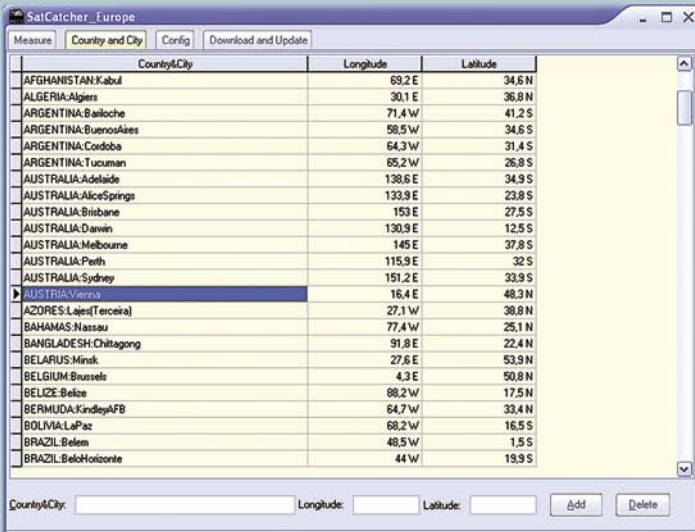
SatCatcher_Europe

Measure | Country and City | Config | Download and Update

| Country&City | Longitude | Latitude |
|---|---|---|
| AFGHANISTAN:Kabul | 69,2 E | 34,6 N |
| ALGERIA:Algiers | 30,1 E | 36,8 N |
| ARGENTINA:Bariloche | 71,4 W | 41,2 S |
| ARGENTINA:BuenosAires | 58,5 W | 34,6 S |
| ARGENTINA:Cordoba | 64,3 W | 31,4 S |
| ARGENTINA:Tucuman | 65,2 W | 26,8 S |
| AUSTRALIA:Adelaide | 138,6 E | 34,9 S |
| AUSTRALIA:AliceSprings | 133,9 E | 23,8 S |
| AUSTRALIA:Brisbane | 153 E | 27,5 S |
| AUSTRALIA:Darwin | 130,9 E | 12,5 S |
| AUSTRALIA:Melbourne | 145 E | 37,8 S |
| AUSTRALIA:Perth | 115,9 E | 32 S |
| AUSTRALIA:Sydney | 151,2 E | 33,9 S |
| AUSTRIA:Vienna | 16,4 E | 48,3 N |
| AZORES:Lajes(Terceira) | 27,1 W | 38,8 N |
| BAHAMAS:Nassau | 77,4 W | 25,1 N |
| BANGLADESH:Chittagong | 91,8 E | 22,4 N |
| BELARUS:Minsk | 27,6 E | 53,9 N |
| BELGIUM:Brussels | 4,3 E | 50,8 N |
| BELIZE:Belize | 88,2 W | 17,5 N |
| BERMUDA:KindleyAFB | 64,7 W | 33,4 N |
| BOLIVIA:LaPaz | 68,2 W | 16,5 S |
| BRAZIL:Belem | 48,5 W | 1,5 S |
| BRAZIL:BeloHorizonte | 44 W | 19,9 S |

Country&City: Longitude: Latitude: Add Delete